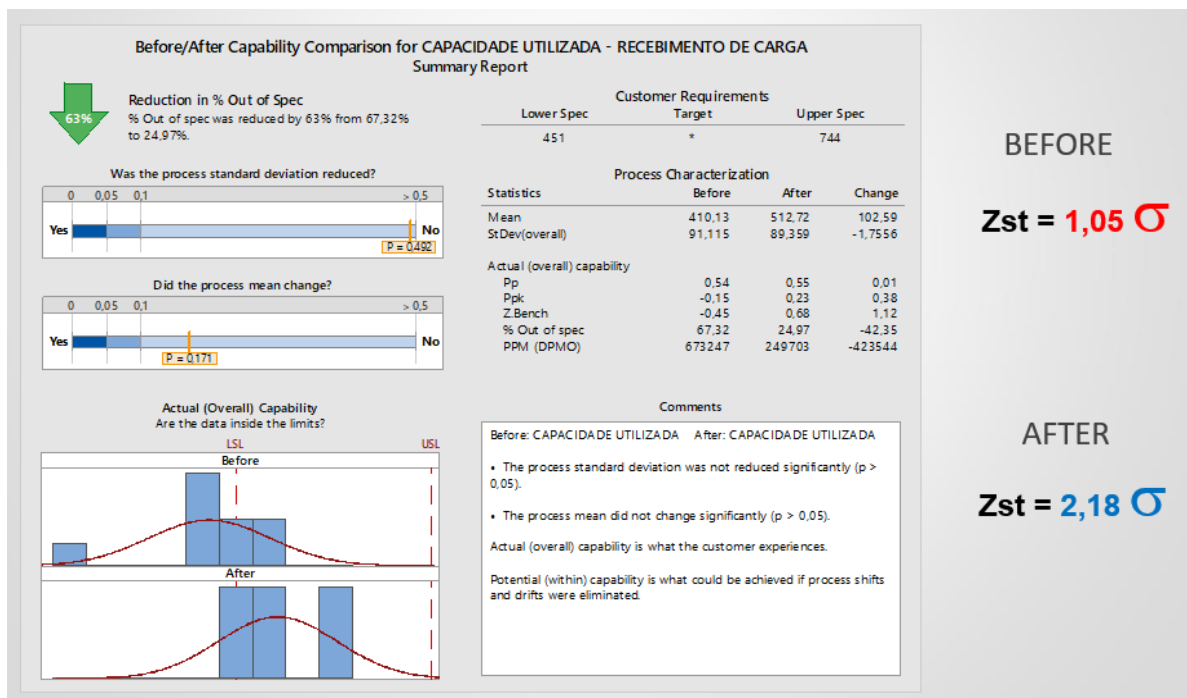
Before/After Capability Comparison for CAPACIDADE UTILIZADA - RECEBIMENTO DE CARGA
Summary Report

63%

Reduction in % Out of Spec
% Out of spec was reduced by 63% from 67,32% to 24,97%.

Was the process standard deviation reduced?
0 0,05 0,1 > 0,5
Yes No
P = 0,492

Did the process mean change?
0 0,05 0,1 > 0,5
Yes No
P = 0,171

Customer Requirements
| Lower Spec | Target | Upper Spec |
|---|---|---|
| 451 | * | 744 |

Process Characterization
| Statistics | Before | After | Change |
|---|---|---|---|
| Mean | 410,13 | 512,72 | 102,59 |
| StDev(overall) | 91,115 | 89,359 | -1,7556 |
| Actual (overall) capability | | | |
| Pp | 0,54 | 0,55 | 0,01 |
| Ppk | -0,15 | 0,23 | 0,38 |
| Z.Bench | -0,45 | 0,68 | 1,12 |
| % Out of spec | 67,32 | 24,97 | -42,35 |
| PPM (DPMO) | 673247 | 249703 | -423544 |

Actual (Overall) Capability
Are the data inside the limits?
LSL USL
Before
After

Comments
Before: CAPACIDADE UTILIZADA After: CAPACIDADE UTILIZADA

• The process standard deviation was not reduced significantly (p > 0,05).

• The process mean did not change significantly (p > 0,05).

Actual (overall) capability is what the customer experiences.

Potential (within) capability is what could be achieved if process shifts and drifts were eliminated.

BEFORE
Zst = 1,05 $\sigma$

AFTER
Zst = 2,18 $\sigma$